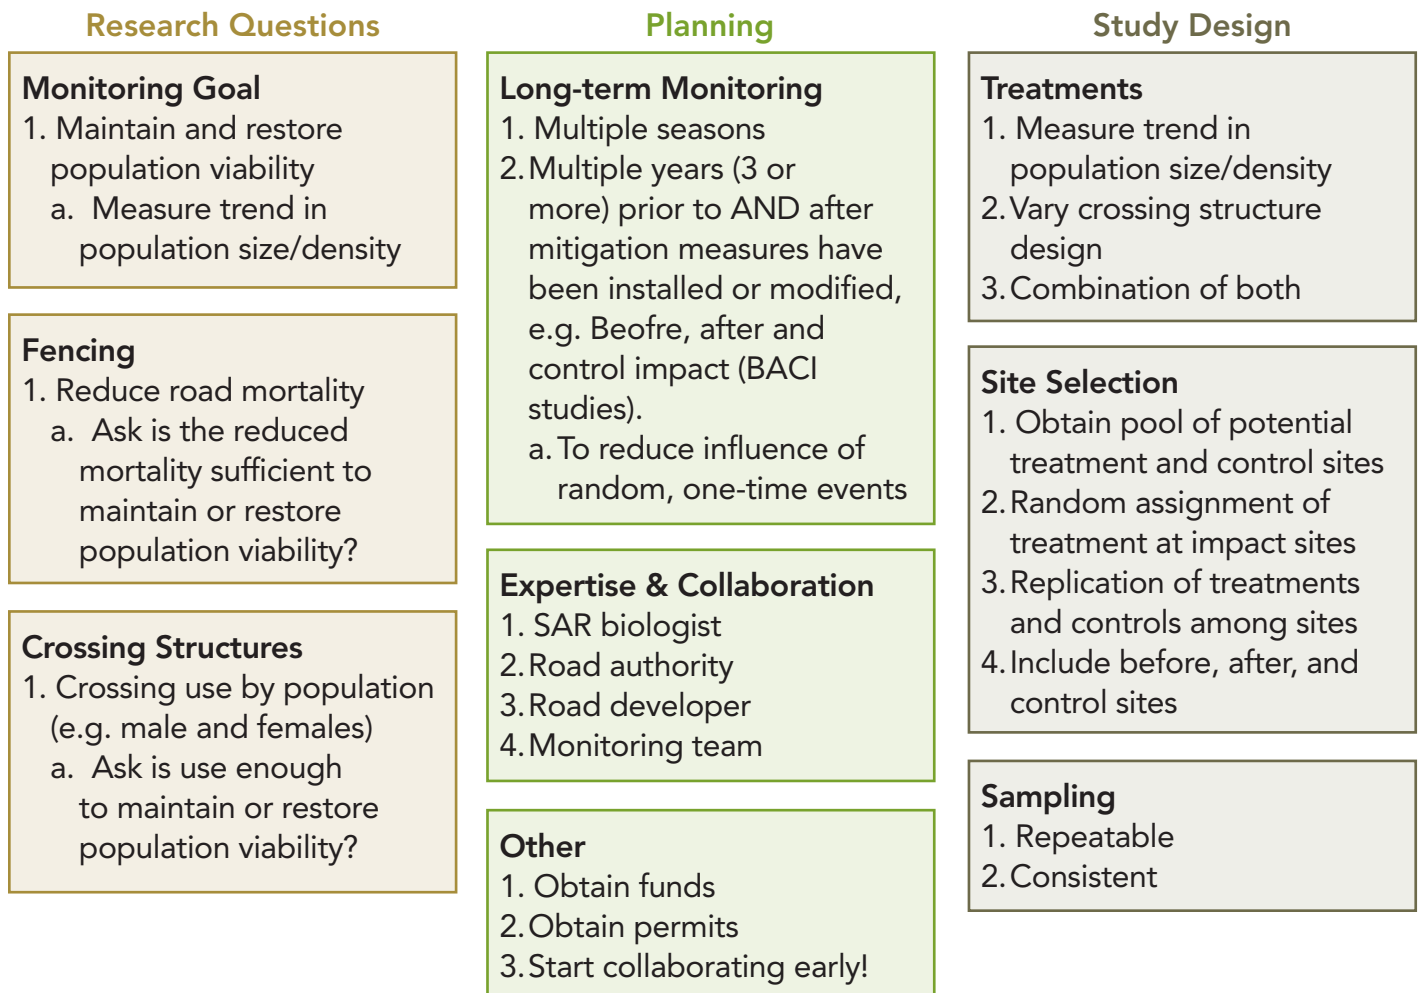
Research Questions

Monitoring Goal
1. Maintain and restore population viability
a. Measure trend in population size/density

Fencing
1. Reduce road mortality
a. Ask is the reduced mortality sufficient to maintain or restore population viability?

Crossing Structures
1. Crossing use by population (e.g. male and females)
a. Ask is use enough to maintain or restore population viability?

Planning

Long-term Monitoring
1. Multiple seasons
2. Multiple years (3 or more) prior to AND after mitigation measures have been installed or modified, e.g. Beofre, after and control impact (BACI studies).
a. To reduce influence of random, one-time events

Expertise & Collaboration
1. SAR biologist
2. Road authority
3. Road developer
4. Monitoring team

Other
1. Obtain funds
2. Obtain permits
3. Start collaborating early!

Study Design

Treatments
1. Measure trend in population size/density
2. Vary crossing structure design
3. Combination of both

Site Selection
1. Obtain pool of potential treatment and control sites
2. Random assignment of treatment at impact sites
3. Replication of treatments and controls among sites
4. Include before, after, and control sites

Sampling
1. Repeatable
2. Consistent